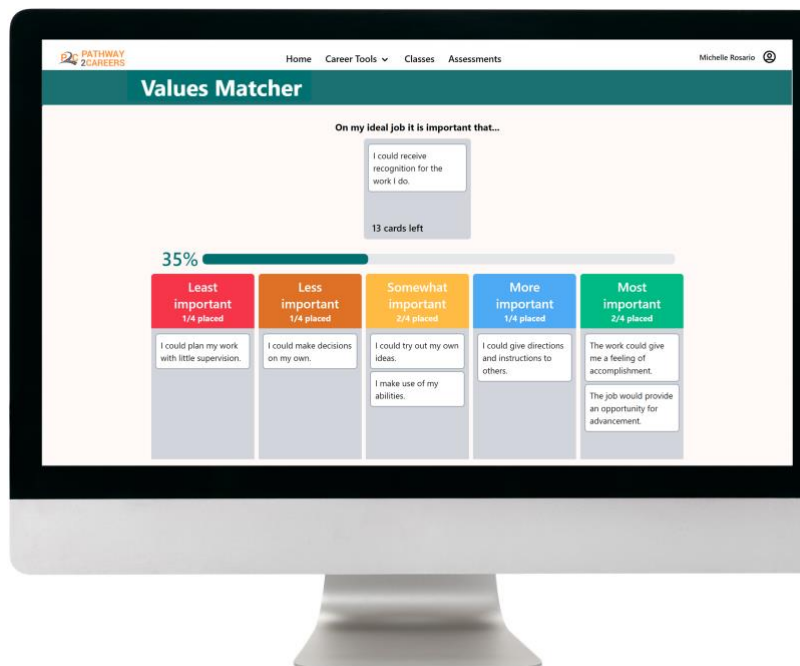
PATHWAY 2CAREERS

Home Career Tools Classes Assessments

Michelle Rosario

Values Matcher

On my ideal job it is important that...

I could receive recognition for the work I do.

13 cards left

35%

| Least important 1/4 placed | Less important 1/4 placed | Somewhat important 2/4 placed | More important 1/4 placed | Most important 2/4 placed |
|---|---|---|---|---|
| I could plan my work with little supervision. | I could make decisions on my own. | I could try out my own ideas. | I could give directions and instructions to others. | The work could give me a feeling of accomplishment. |
| | | I make use of my abilities. | | The job would provide an opportunity for advancement. |